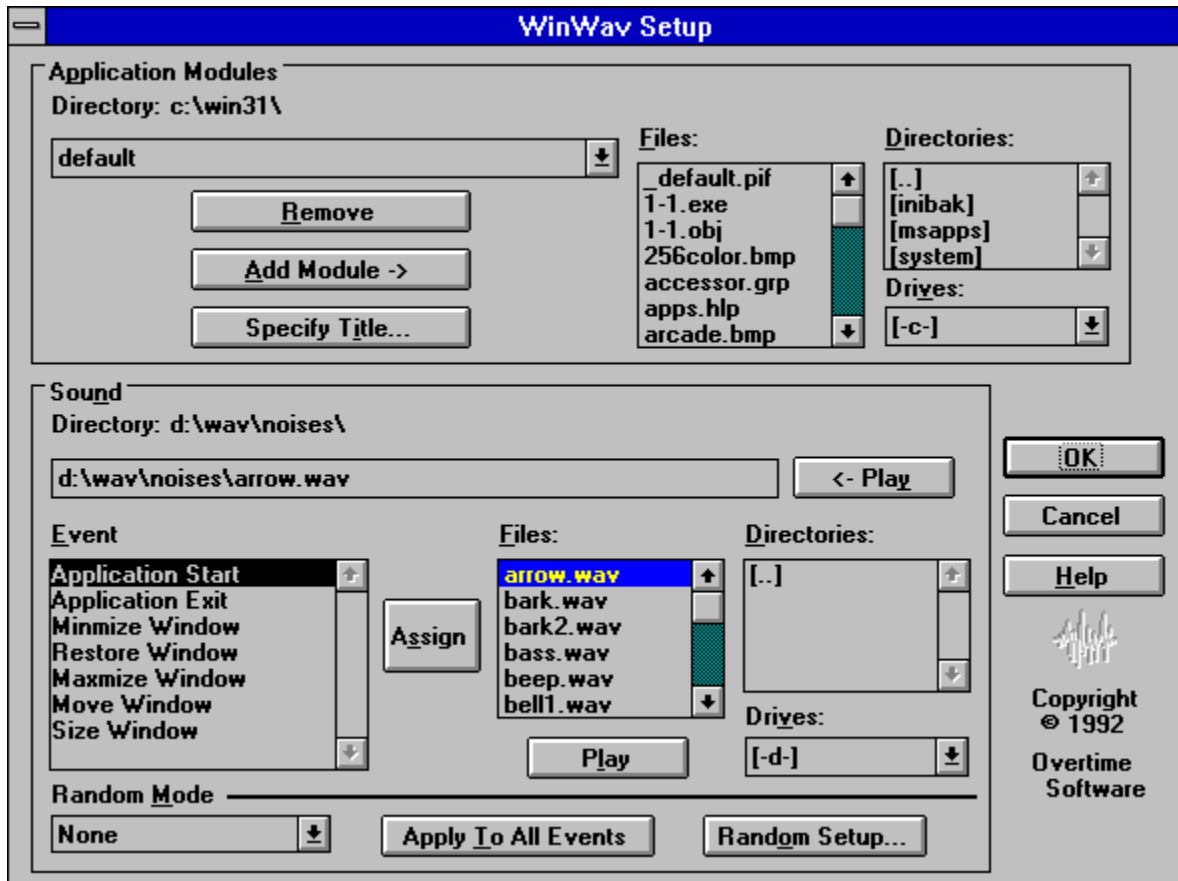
WinWav Setup

Application Modules
Directory: c:\win31\
default
Remove
Add Module ->
Specify Title...

Files:
_default.pif
1-1.exe
1-1.obj
256color.bmp
accessor.grp
apps.hlp
arcade.bmp

Directories:
[..]
[inibak]
[msapps]
[system]

Drives:
[-c-]

Sound
Directory: d:\wav\noises\
d:\wav\noises\arrow.wav
<- Play

Event
Application Start
Application Exit
Minmize Window
Restore Window
Maxmize Window
Move Window
Size Window

Assign

Files:
arrow.wav
bark.wav
bark2.wav
bass.wav
beep.wav
bell1.wav

Play

Directories:
[..]

Drives:
[-d-]

Random Mode
None
Apply To All Events
Random Setup...

OK
Cancel
Help

Copyright
© 1992
Overtime
Software